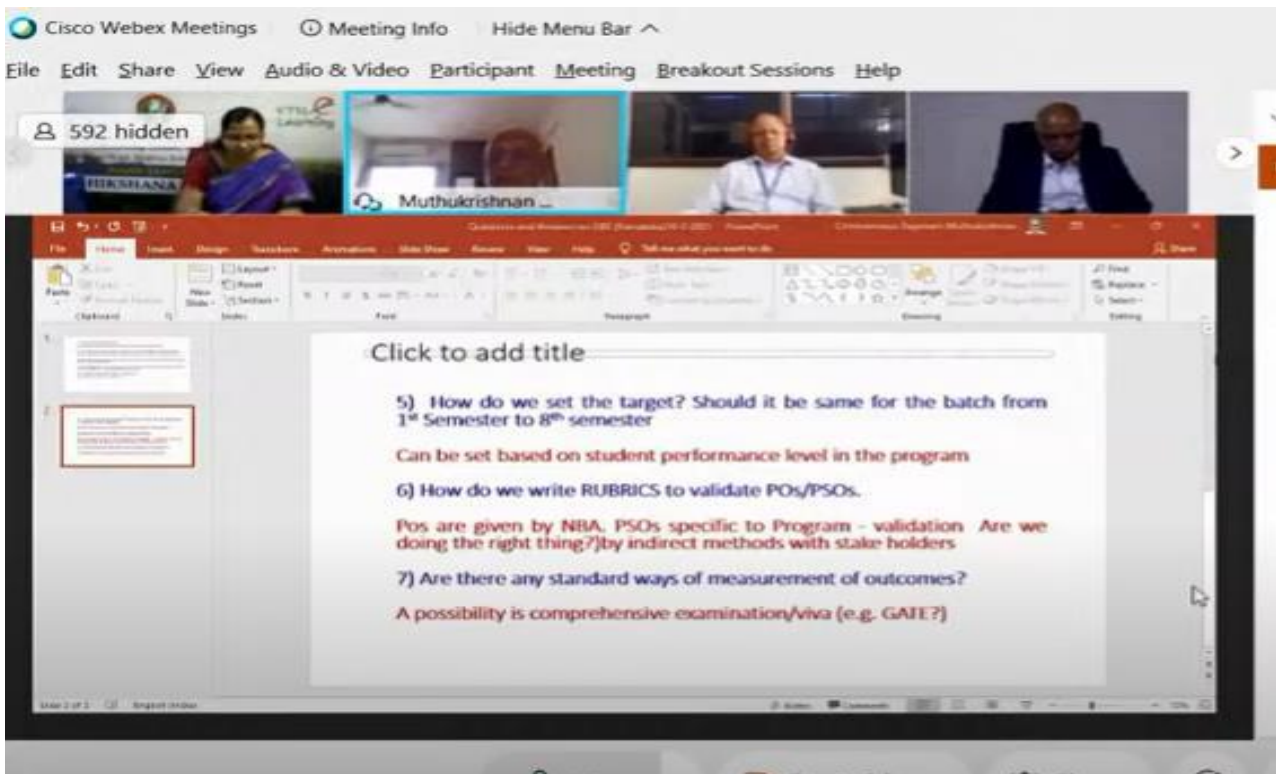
Cisco Webex Meetings ⓘ Meeting Info Hide Menu Bar ^

File Edit Share View Audio & Video Participant Meeting Breakout Sessions Help

592 hidden

Muthukrishnan ...

Click to add title

5) How do we set the target? Should it be same for the batch from 1st Semester to 8th semester

Can be set based on student performance level in the program

6) How do we write RUBRICS to validate POs/PSOs.

Pos are given by NBA. PSOs specific to Program - validation Are we doing the right thing?)by indirect methods with stake holders

7) Are there any standard ways of measurement of outcomes?

A possibility is comprehensive examination/viva (e.g. GATE?)